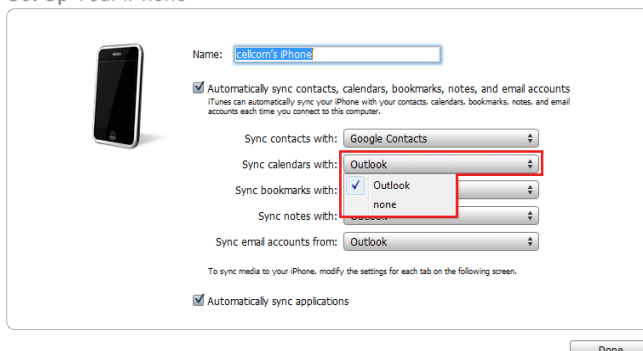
Set Up Your iPhone

Name: cellcom's iPhone

Automatically sync contacts, calendars, bookmarks, notes, and email accounts
iTunes can automatically sync your iPhone with your contacts, calendars, bookmarks, notes, and email accounts each time you connect to this computer.

Sync contacts with: Google Contacts

Sync calendars with: Outlook

Sync bookmarks with:

Outlook

none

Sync notes with: Outlook

Sync email accounts from: Outlook

To sync media to your iPhone, modify the settings for each tab on the following screen.

Automatically sync applications

Done